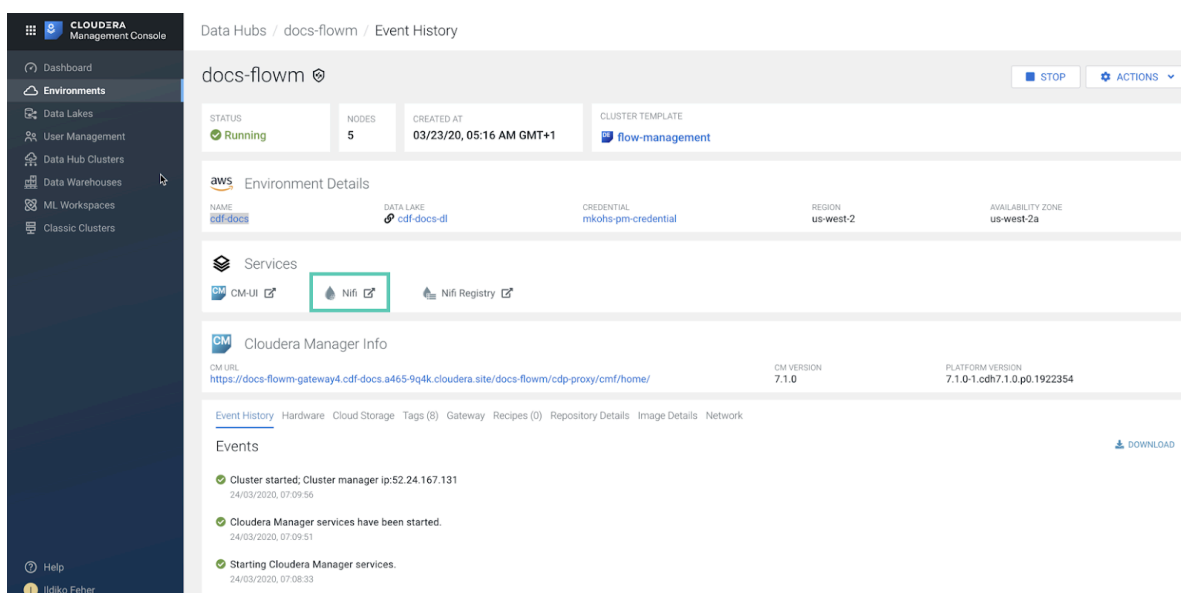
CLOUDERA
Management Console

Dashboard
Environments
Data Lakes
User Management
Data Hub Clusters
Data Warehouses
ML Workspaces
Classic Clusters

Help
Ildiko Feher

Data Hubs / docs-flowm / Event History

docs-flowm

STOP
ACTIONS

STATUS
Running

NODES
5

CREATED AT
03/23/20, 05:16 AM GMT+1

CLUSTER TEMPLATE
flow-management

aws Environment Details

NAME
cdf-docs

DATA LAKE
cdf-docs-dl

CREDENTIAL
mkohs-pm-credential

REGION
us-west-2

AVAILABILITY ZONE
us-west-2a

Services

CM-UI
Nifi
Nifi Registry

CM Cloudera Manager Info

CM URL
https://docs-flowm-gateway4.cdf-docs.a465-9q4k.cloudera.site/docs-flowm/cdp-proxy/cmf/home/

CM VERSION
7.1.0

PLATFORM VERSION
7.1.0-1.cdh7.1.0.p0.1922354

Event History Hardware Cloud Storage Tags (8) Gateway Recipes (0) Repository Details Image Details Network

Events

DOWNLOAD

Cluster started; Cluster manager ip:52.24.167.131
24/03/2020, 07:09:56

Cloudera Manager services have been started.
24/03/2020, 07:09:51

Starting Cloudera Manager services.
24/03/2020, 07:08:33